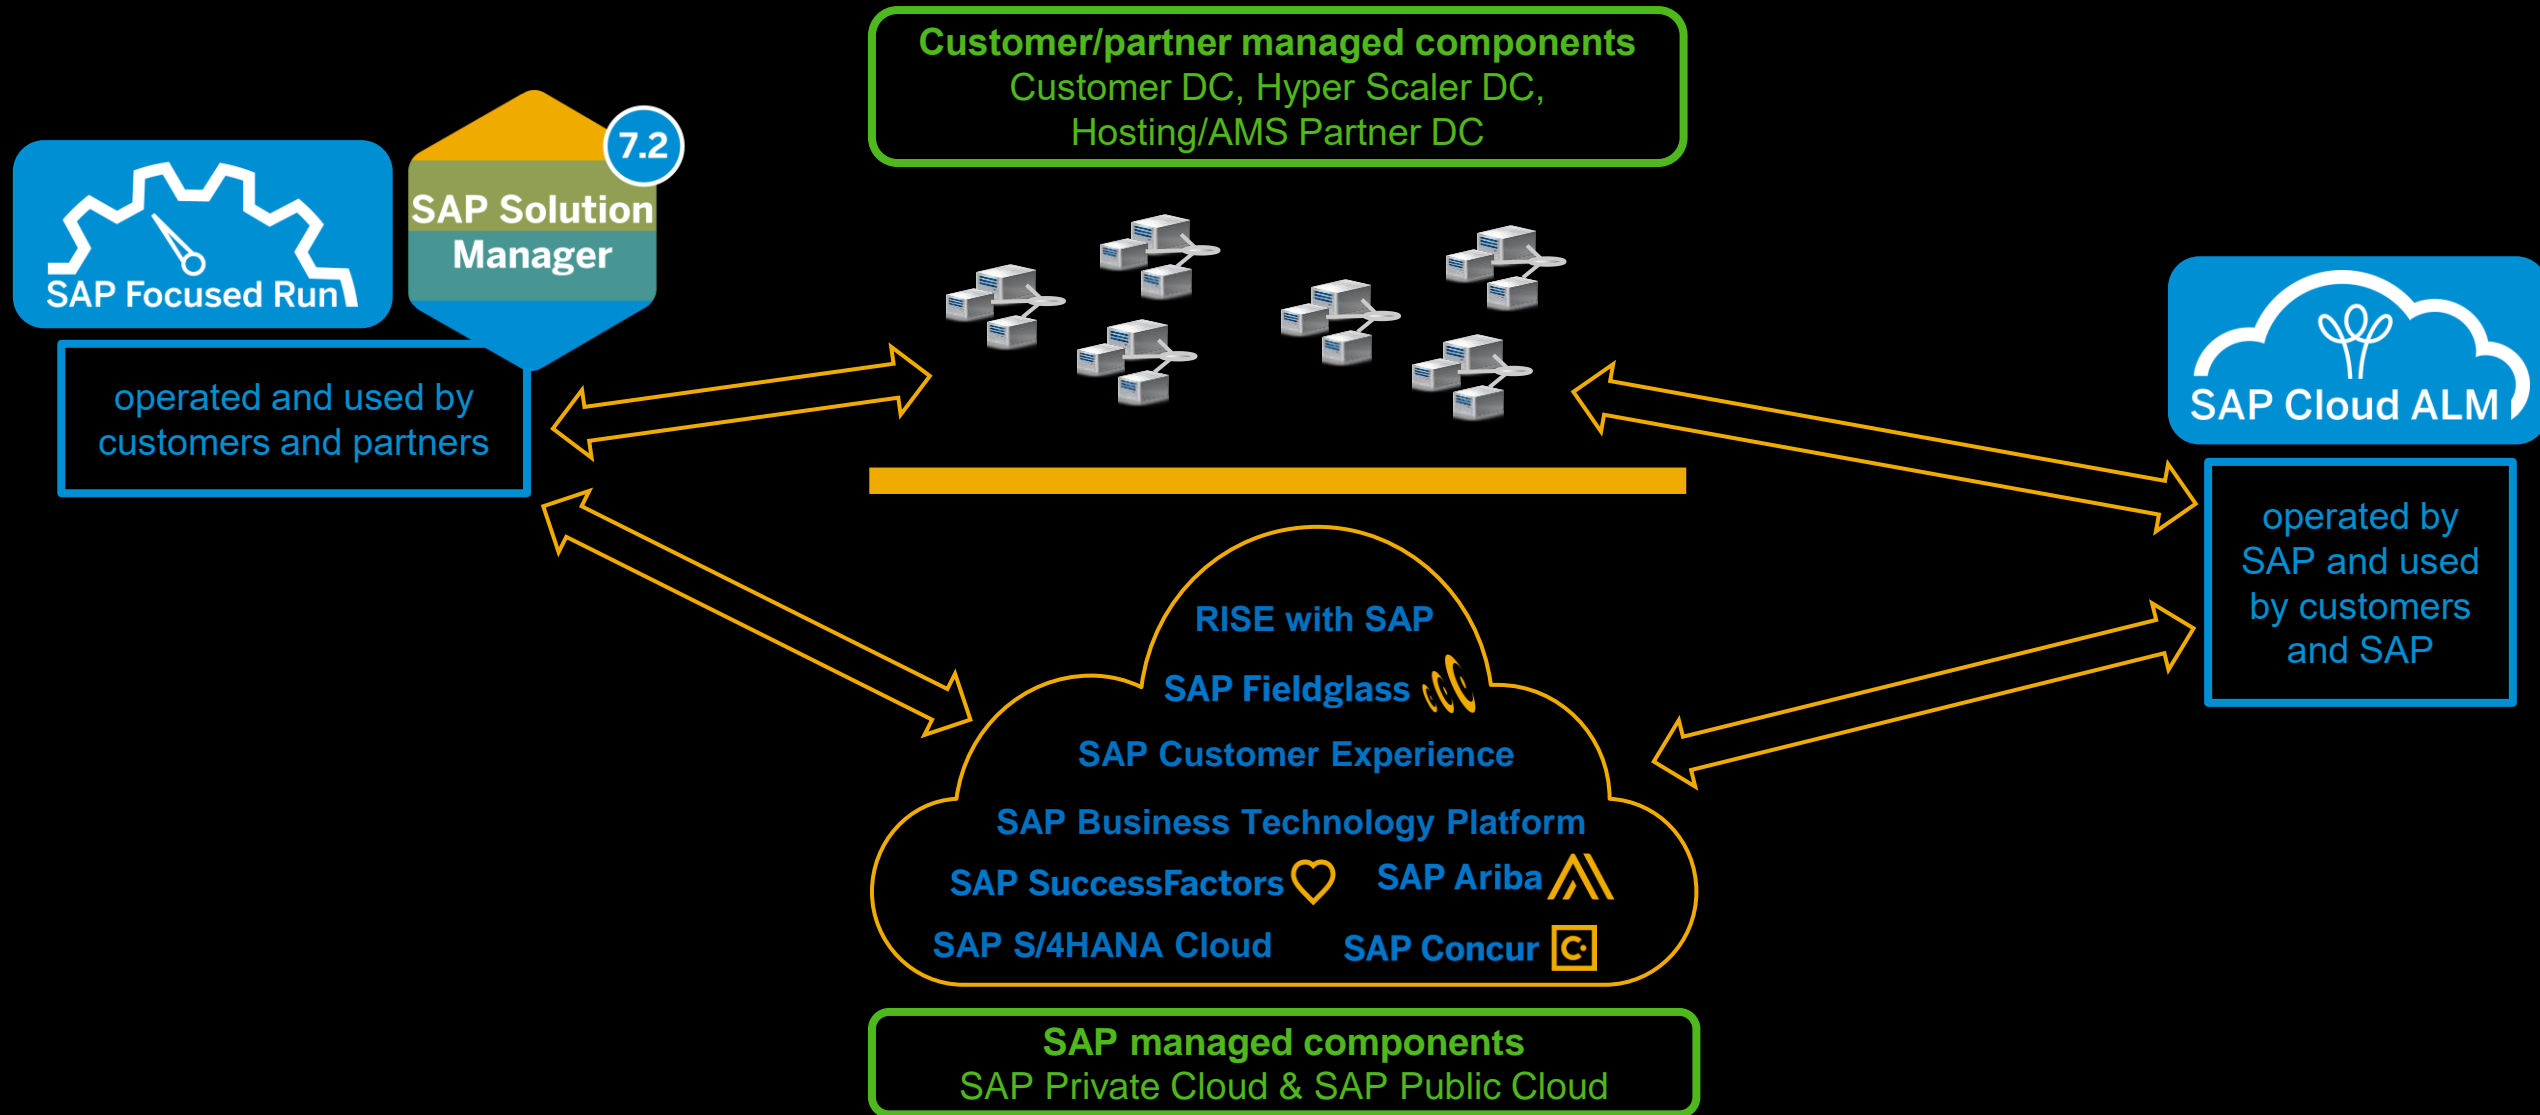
Customer/partner managed components
Customer DC, Hyper Scaler DC,
Hosting/AMS Partner DC

SAP Focused Run

7.2

SAP Solution Manager

operated and used by customers and partners

SAP Cloud ALM

operated by SAP and used by customers and SAP

RISE with SAP
SAP Fieldglass
SAP Customer Experience
SAP Business Technology Platform
SAP SuccessFactors
SAP Ariba
SAP S/4HANA Cloud
SAP Concur

SAP managed components
SAP Private Cloud & SAP Public Cloud